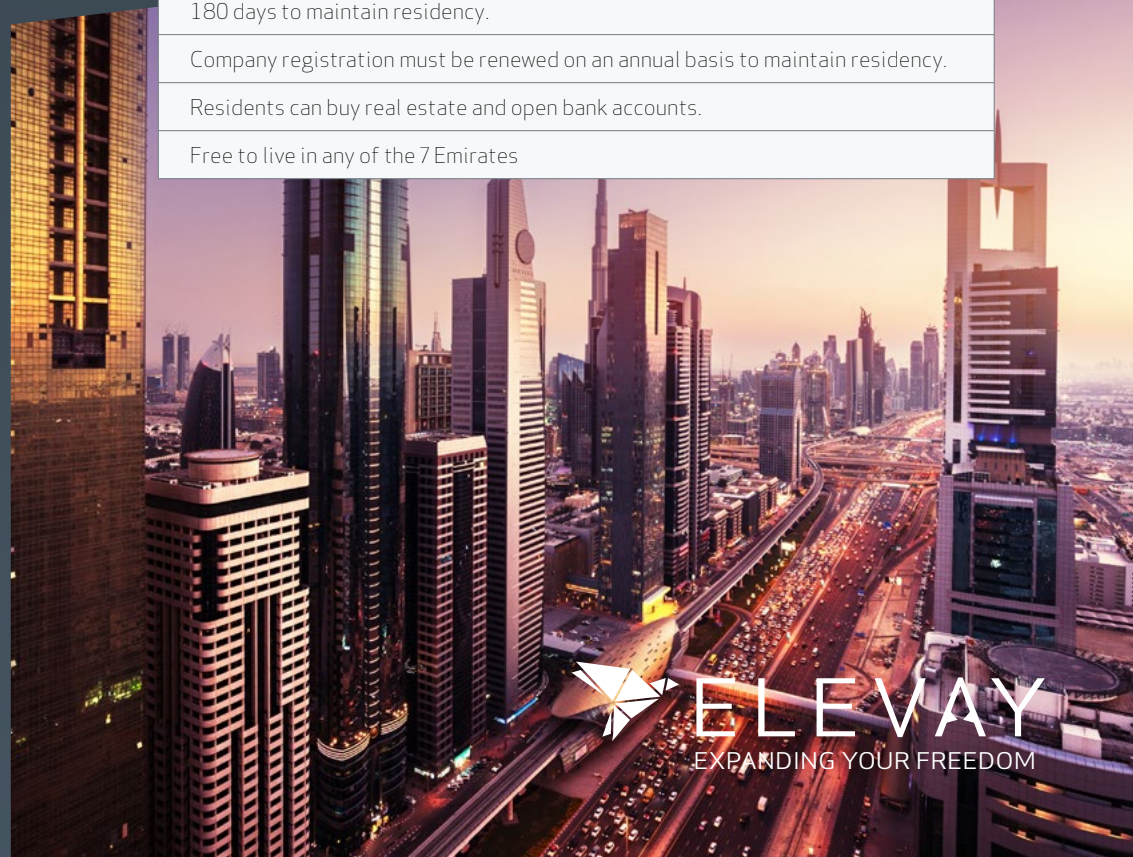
180 days to maintain residency.

Company registration must be renewed on an annual basis to maintain residency.

Residents can buy real estate and open bank accounts.

Free to live in any of the 7 Emirates

ELEVAY
EXPANDING YOUR FREEDOM